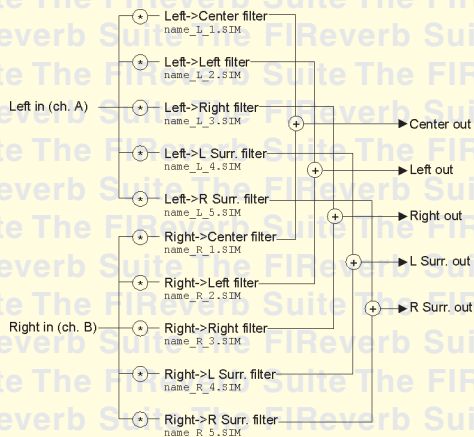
Left->Center filter
name_L_1.SIM

Left->Left filter
name_L_2.SIM

Left in (ch. A)

Left->Right filter
name_L_3.SIM

Center out

Left->L Surr. filter
name_L_4.SIM

Left out

Left->R Surr. filter
name_L_5.SIM

Right out

Right->Center filter
name_R_1.SIM

L Surr. out

Right->Left filter
name_R_2.SIM

R Surr. out

Right in (ch. B)

Right->Right filter
name_R_3.SIM

Right->L Surr. filter
name_R_4.SIM

Right->R Surr. filter
name_R_5.SIM

Suite The FIReverb Suite The FIReverb Suite The FIReverb Suite The FIReverb Suite The FIReverb Suite The FIReverb Suite The FIReverb Suite The FIReverb Suite The FIReverb Suite The FIReverb Suite The FIReverb Suite The FIReverb Suite The FIReverb Suite The FIReverb Suite